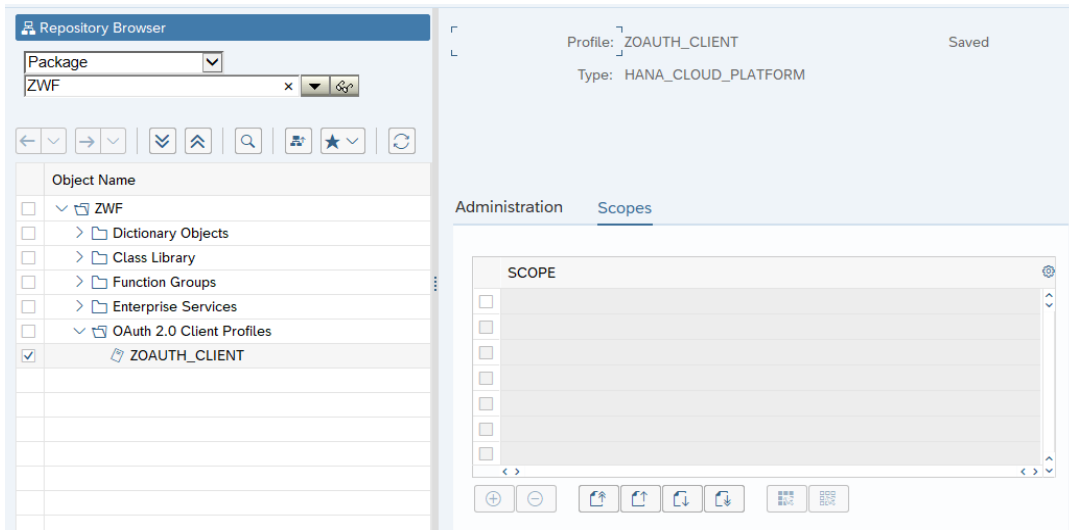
Repository Browser

Package
ZWF

Object Name
ZWF
Dictionary Objects
Class Library
Function Groups
Enterprise Services
OAuth 2.0 Client Profiles
ZOAUTH_CLIENT

Profile: ZOAUTH_CLIENT
Saved
Type: HANA_CLOUD_PLATFORM

Administration
Scopes

SCOPE